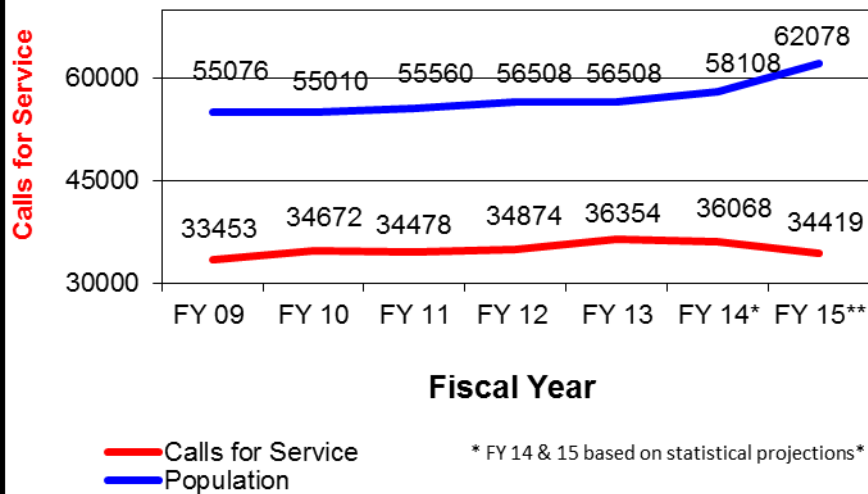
Calls for Service

60000
45000
30000

55076 55010 55560 56508 56508 58108 62078

33453 34672 34478 34874 36354 36068 34419

FY 09 FY 10 FY 11 FY 12 FY 13 FY 14* FY 15**

Fiscal Year

Calls for Service
Population

* FY 14 & 15 based on statistical projections*